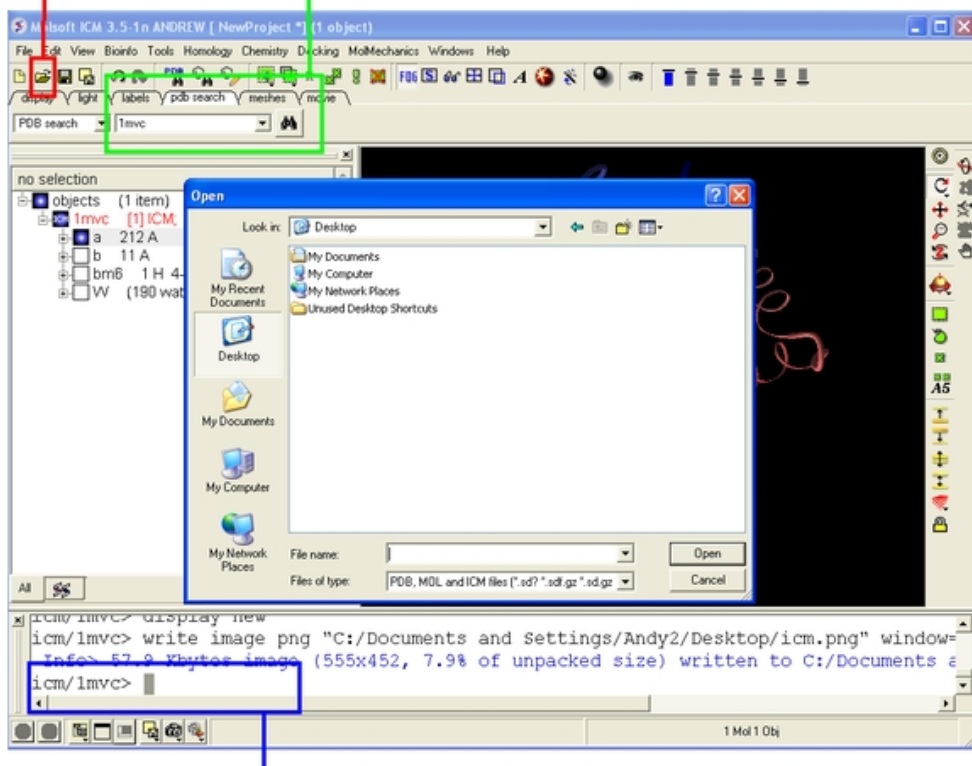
Molsoft ICM 3.5-1n ANDREW [ NewProject *] (1 object)

File Edit View Bioinfo Tools Homology Chemistry Docking MolMechanics Windows Help

display light labels pdb search meshes movie

PDB search 1mvc

no selection
objects (1 item)
1mvc [1] ICM
a 212 A
b 11 A
bm6 1 H 4-
W (190 wat

Open

Look in: Desktop

My Documents
My Computer
My Network Places
Unused Desktop Shortcuts

My Recent Documents
Desktop
My Documents
My Computer
My Network Places

File name:
Files of type: PDB, MOL and ICM files (*.sd? *.sdf.gz *.sd.gz

Open
Cancel

All

icm/1mvc> display new
icm/1mvc> write image png "C:/Documents and Settings/Andy2/Desktop/icm.png" window=
Info> 57.9 Kbytes image (555x452, 7.9% of unpacked size) written to C:/Documents a
icm/1mvc>

1 Mol 1 Obj